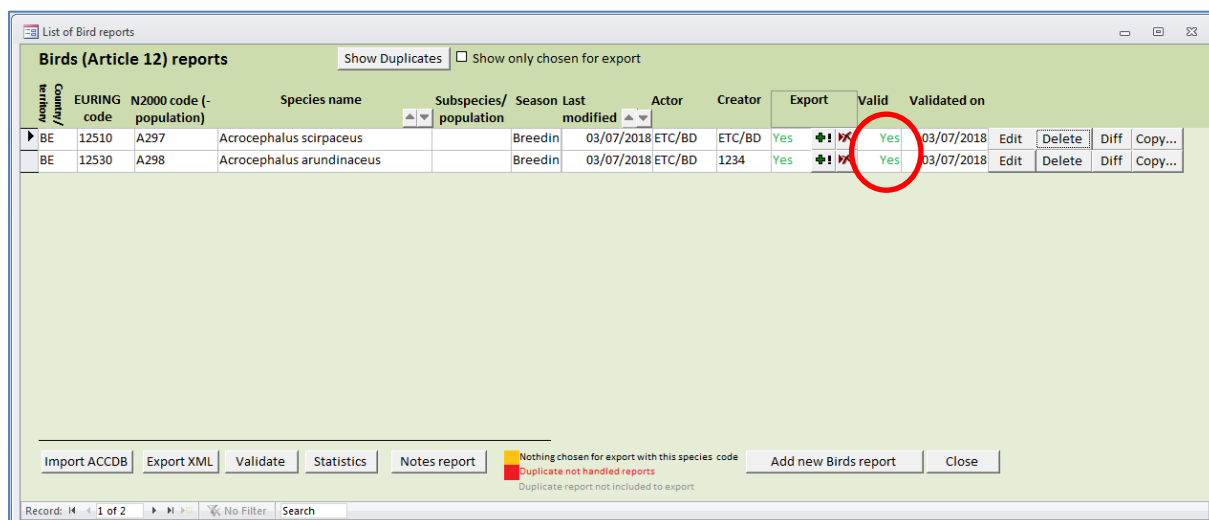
List of Bird reports

Birds (Article 12) reports

Show Duplicates

Show only chosen for export

| Country/ territory | EURING code | N2000 code (-population) | Species name | Subspecies/ population | Season | Last modified | Actor | Creator | Export | | Valid | Validated on | | | | |
|---|---|---|---|---|---|---|---|---|---|---|---|---|---|---|---|---|
| BE | 12510 | A297 | Acrocephalus scirpaceus | | Breedin | 03/07/2018 | ETC/BD | ETC/BD | Yes | | Yes | 03/07/2018 | Edit | Delete | Diff | Copy... |
| BE | 12530 | A298 | Acrocephalus arundinaceus | | Breedin | 03/07/2018 | ETC/BD | 1234 | Yes | | Yes | 03/07/2018 | Edit | Delete | Diff | Copy... |

Import ACCDB

Export XML

Validate

Statistics

Notes report

Nothing chosen for export with this species code

Duplicate not handled reports

Duplicate report not included to export

Add new Birds report

Close

Record: 1 of 2

No Filter

Search